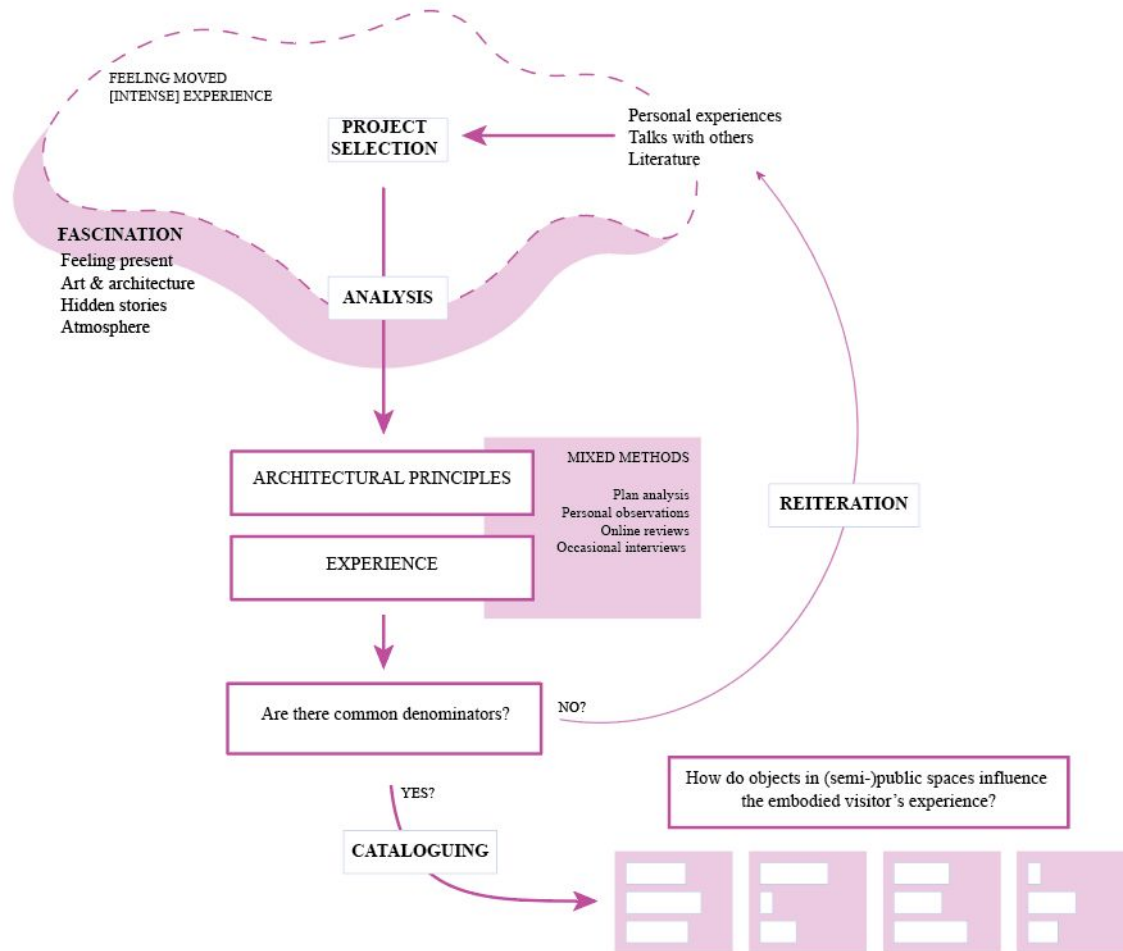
FEELING MOVED
[INTENSE] EXPERIENCE

PROJECT SELECTION

Personal experiences
Talks with others
Literature

FASCINATION
Feeling present
Art & architecture
Hidden stories
Atmosphere

ANALYSIS

ARCHITECTURAL PRINCIPLES

EXPERIENCE

MIXED METHODS
Plan analysis
Personal observations
Online reviews
Occasional interviews

REITERATION

Are there common denominators?

NO?

YES?

How do objects in (semi-)public spaces influence the embodied visitor's experience?

CATALOGUING